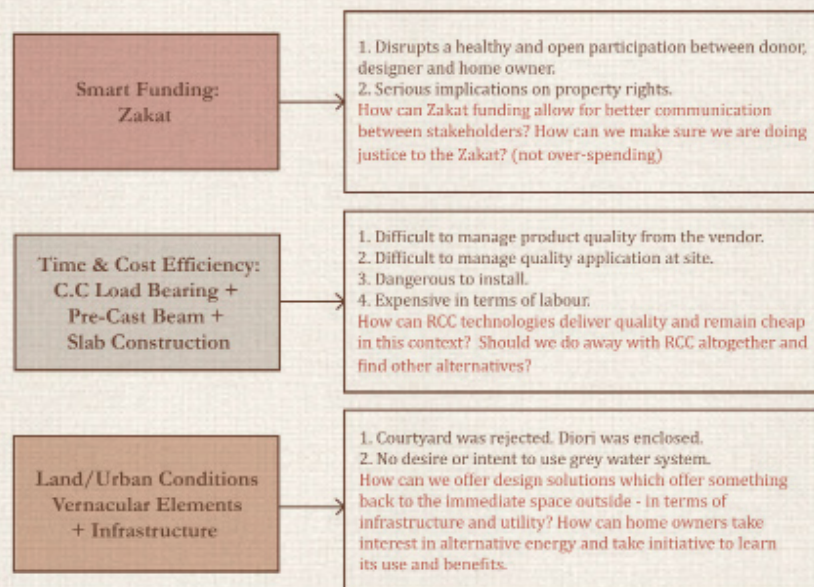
Smart Funding:
Zakat

1. Disrupts a healthy and open participation between donor, designer and home owner.
2. Serious implications on property rights.
How can Zakat funding allow for better communication between stakeholders? How can we make sure we are doing justice to the Zakat? (not over-spending)

Time & Cost Efficiency:
C.C Load Bearing +
Pre-Cast Beam +
Slab Construction

1. Difficult to manage product quality from the vendor.
2. Difficult to manage quality application at site.
3. Dangerous to install.
4. Expensive in terms of labour.
How can RCC technologies deliver quality and remain cheap in this context? Should we do away with RCC altogether and find other alternatives?

Land/Urban Conditions
Vernacular Elements
+ Infrastructure

1. Courtyard was rejected. Diori was enclosed.
2. No desire or intent to use grey water system.
How can we offer design solutions which offer something back to the immediate space outside - in terms of infrastructure and utility? How can home owners take interest in alternative energy and take initiative to learn its use and benefits.